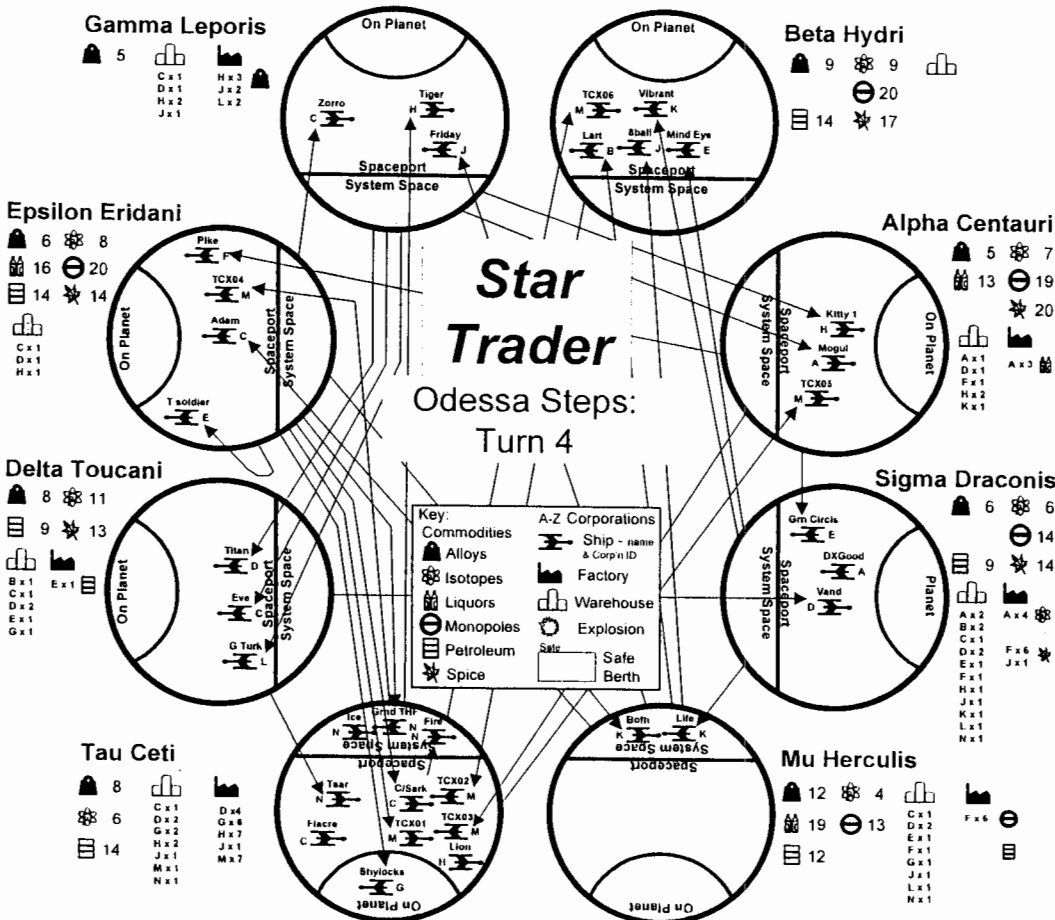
Gamma Leporis
5
C x 1
D x 1
H x 2
J x 1
H x 3
J x 2
L x 2

On Planet
Zorro C
Tiger H
Friday J
Spaceport
System Space

On Planet
TCX06 M
Vibrant K
Lart B
8ball J
Mind Eye E
Spaceport
System Space

Beta Hydri
9 9
20
14 17

Epsilon Eridani
6 8
16 20
14 14
C x 1
D x 1
H x 1

Pike F
TCX04 M
Adam C
T soldier E
On Planet
Spaceport
System Space

Star Trader
Odessa Steps:
Turn 4

Alpha Centauri
5 7
13 19
20
A x 1
D x 1
F x 1
H x 2
K x 1
A x 3

Kitty 1 H
Mogul A
TCX05 M
System Space
Spaceport
On Planet

Delta Toucani
8 11
9 13
B x 1
C x 1
D x 2
E x 1
G x 1
E x 1

Titan D
Eve C
G Turk L
On Planet
Spaceport
System Space

Key:
Commodities
Alloys
Isotopes
Liquors
Monopoles
Petroleum
Spice
A-Z Corporations
Ship - name & Corp'n ID
Factory
Warehouse
Explosion
Safe
Safe Berth

Sigma Draconis
6 6
14
9 14
A x 2
B x 2
C x 1
D x 2
E x 1
F x 1
H x 1
J x 1
K x 1
L x 1
N x 1
A x 4
F x 6
J x 1

Grn Circle E
DXGood A
Vand D
System Space
Spaceport
Planet

Ice N
Grnd THF N
Fire N
System Space
Spaceport
Tsar N
C/Sark C
TCX02 M
Fiacre C
TCX01 M
TCX03 M
Lion H
Shylocks G
On Planet

Both K
Life K
System Space
Spaceport
On Planet

Tau Ceti
8
6
14
C x 1
D x 2
G x 2
H x 2
J x 1
M x 1
N x 1
D x4
G x 6
H x 7
J x 1
M x 7

Mu Herculis
12 4
19 13
12
C x 1
D x 2
E x 1
F x 1
G x 1
J x 1
L x 1
N x 1
F x 6